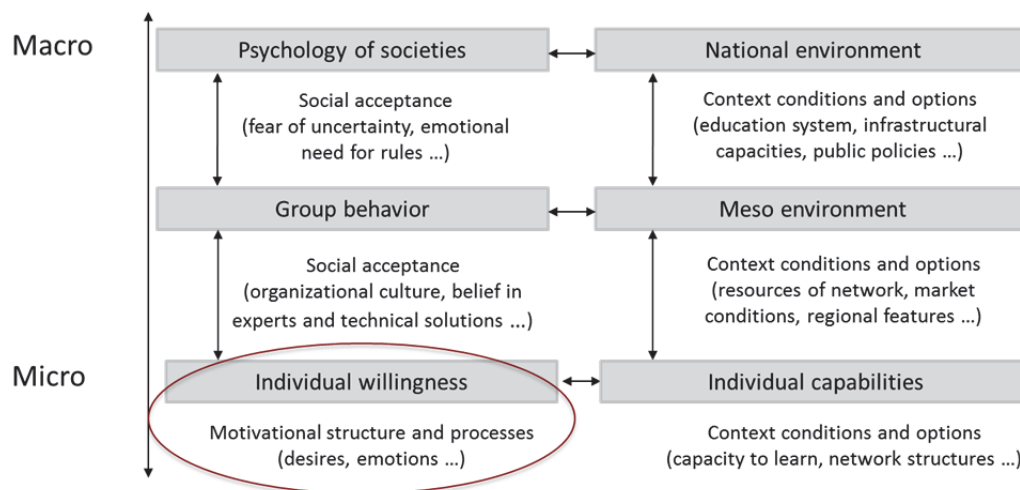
Macro

Psychology of societies

National environment

Social acceptance (fear of uncertainty, emotional need for rules …)

Context conditions and options (education system, infrastructural capacities, public policies …)

Group behavior

Meso environment

Social acceptance (organizational culture, belief in experts and technical solutions …)

Context conditions and options (resources of network, market conditions, regional features …)

Micro

Individual willingness

Individual capabilities

Motivational structure and processes (desires, emotions …)

Context conditions and options (capacity to learn, network structures …)